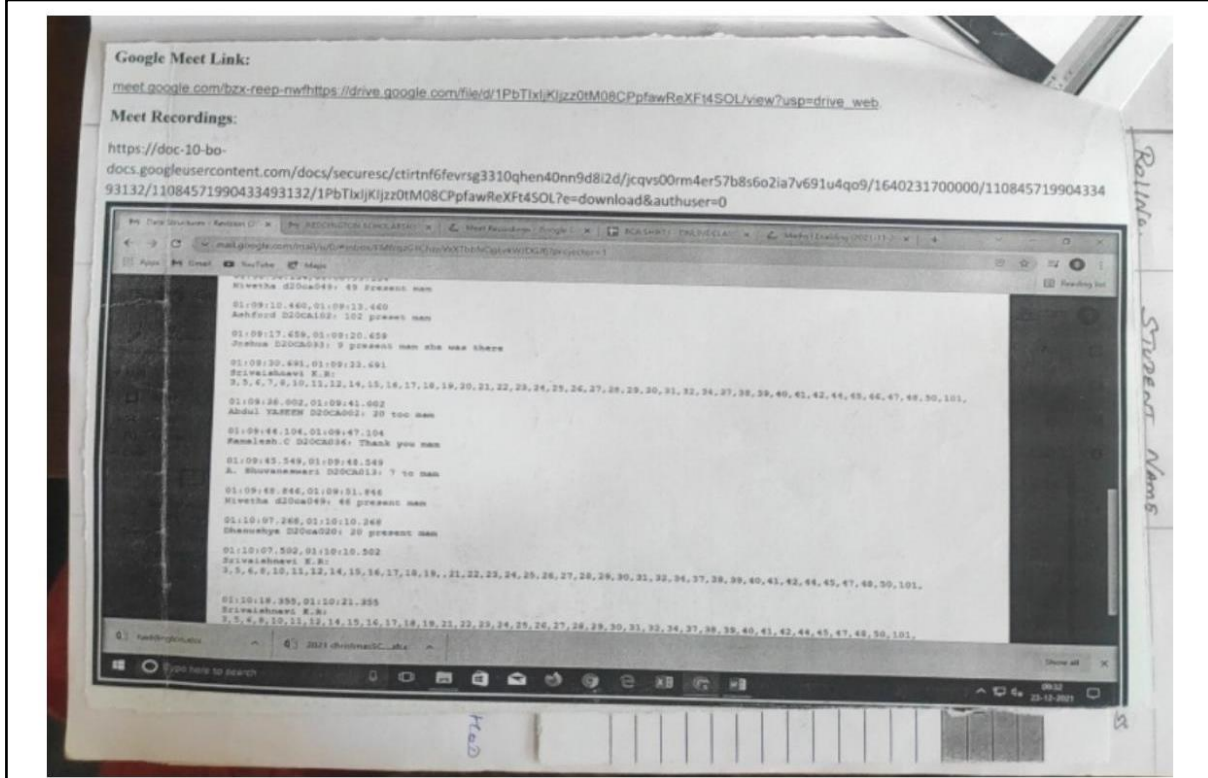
Google Meet Link:

meet.google.com/bzx-reep-nwfhttps://drive.google.com/file/d/1PbTlxljKljzz0tM08CPpfawReXFt4SOL/view?usp=drive_web.

Meet Recordings:

https://doc-10-bo-docs.googleusercontent.com/docs/securesc/ctirtnf6fevrsg3310qhen40nn9d8i2d/jcqvs00rm4er57b8s6o2ia7v691u4qo9/1640231700000/11084571990433493132/11084571990433493132/1PbTlxljKljzz0tM08CPpfawReXFt4SOL?e=download&authuser=0

Nivetha d20ca049: 49 Present mam

01:09:10.460,01:09:13.460
Ashford D20CA102: 102 preset mam

01:09:17.659,01:09:20.659
Joshua D20CA033: 9 present mam she was there

01:09:30.691,01:09:33.691
Srivaishnavi K.R:
3,5,6,7,8,10,11,12,14,15,16,17,18,19,20,21,22,23,24,25,26,27,28,29,30,31,32,34,37,38,39,40,41,42,44,45,46,47,48,50,101,

01:09:38.002,01:09:41.002
Abdul YASEEN D20CA002: 20 too mam

01:09:44.104,01:09:47.104
Kamalesh.C D20CA034: Thank you mam

01:09:45.549,01:09:48.549
A. Bhuvaneswari D20CA013: ? to mam

01:09:48.846,01:09:51.846
Nivetha d20ca049: 46 present mam

01:10:07.268,01:10:10.268
Dhanushya D20ca020: 20 present mam

01:10:07.502,01:10:10.502
Srivaishnavi K.R:
3,5,6,8,10,11,12,14,15,16,17,18,19,,21,22,23,24,25,26,27,28,29,30,31,32,34,37,38,39,40,41,42,44,45,47,48,50,101,

01:10:18.355,01:10:21.355
Srivaishnavi K.R:
3,5,6,8,10,11,12,14,15,16,17,18,19,21,22,23,24,25,26,27,28,29,30,31,32,34,37,38,39,40,41,42,44,45,47,48,50,101,

Type here to search

Show all

09:32
23-12-2021

Roll No.

STUDENT Name

HoD